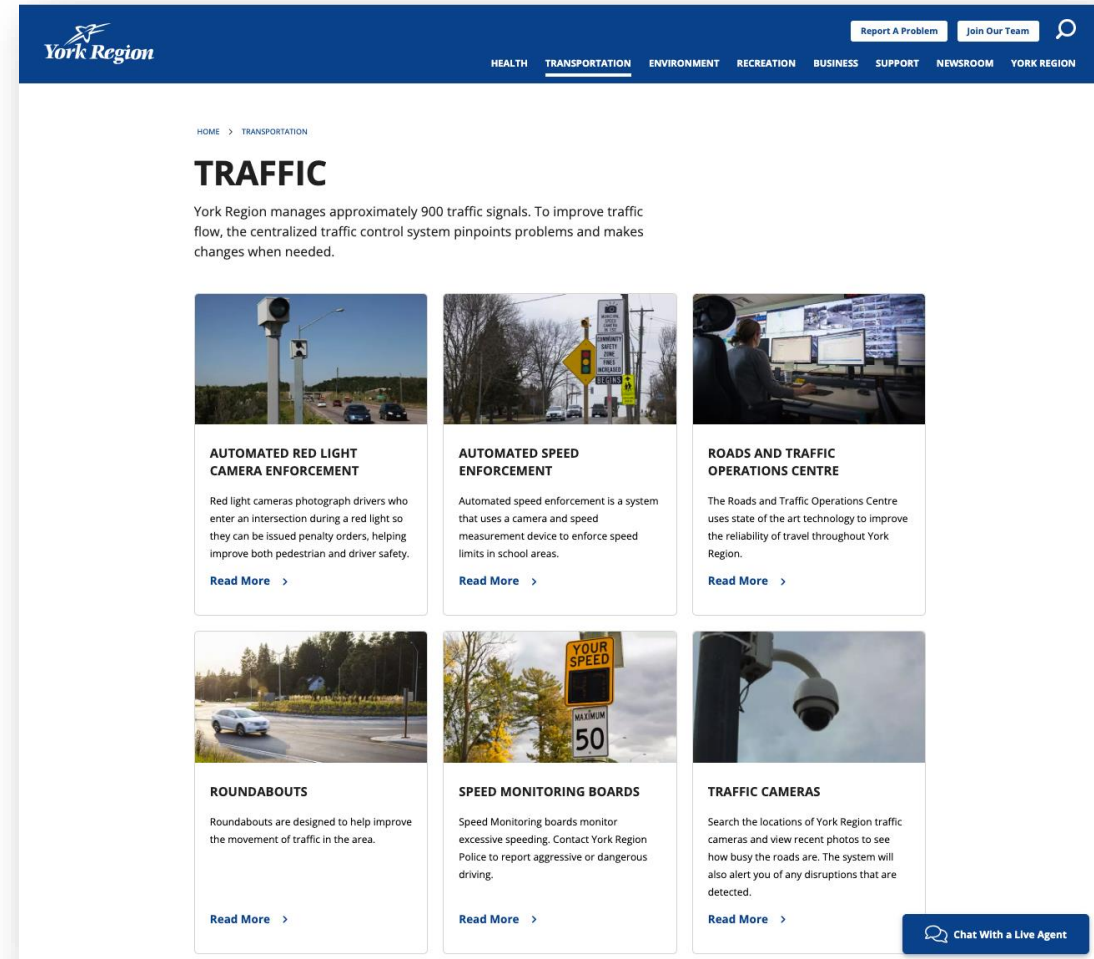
York Region

Report A Problem
Join Our Team

HEALTH TRANSPORTATION ENVIRONMENT RECREATION BUSINESS SUPPORT NEWSROOM YORK REGION

HOME > TRANSPORTATION

TRAFFIC

York Region manages approximately 900 traffic signals. To improve traffic flow, the centralized traffic control system pinpoints problems and makes changes when needed.

COMMUNITY SAFETY ZONE FINES INCREASED BEGINS

AUTOMATED RED LIGHT CAMERA ENFORCEMENT

Red light cameras photograph drivers who enter an intersection during a red light so they can be issued penalty orders, helping improve both pedestrian and driver safety.

Read More >

AUTOMATED SPEED ENFORCEMENT

Automated speed enforcement is a system that uses a camera and speed measurement device to enforce speed limits in school areas.

Read More >

ROADS AND TRAFFIC OPERATIONS CENTRE

The Roads and Traffic Operations Centre uses state of the art technology to improve the reliability of travel throughout York Region.

Read More >

YOUR SPEED
MAXIMUM 50

ROUNDABOUTS

Roundabouts are designed to help improve the movement of traffic in the area.

Read More >

SPEED MONITORING BOARDS

Speed Monitoring boards monitor excessive speeding. Contact York Region Police to report aggressive or dangerous driving.

Read More >

TRAFFIC CAMERAS

Search the locations of York Region traffic cameras and view recent photos to see how busy the roads are. The system will also alert you of any disruptions that are detected.

Read More >

Chat With a Live Agent